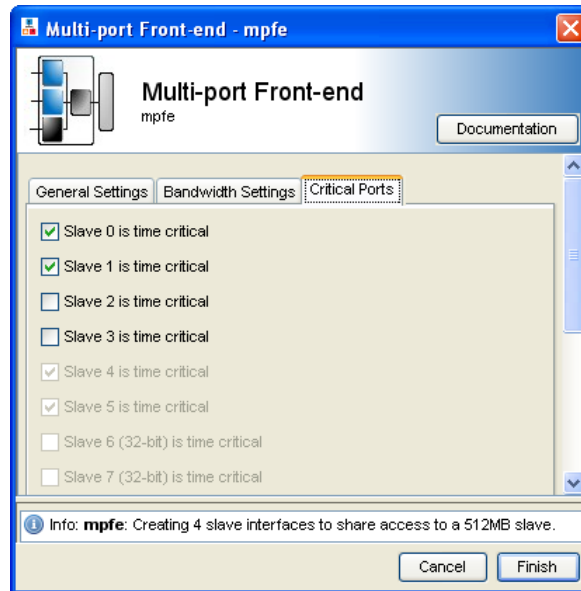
Multi-port Front-end - mpfe

Multi-port Front-end
mpfe

Documentation

General Settings | Bandwidth Settings | Critical Ports

Slave 0 is time critical
Slave 1 is time critical
Slave 2 is time critical
Slave 3 is time critical
Slave 4 is time critical
Slave 5 is time critical
Slave 6 (32-bit) is time critical
Slave 7 (32-bit) is time critical

Info: **mpfe**: Creating 4 slave interfaces to share access to a 512MB slave.

Cancel
Finish